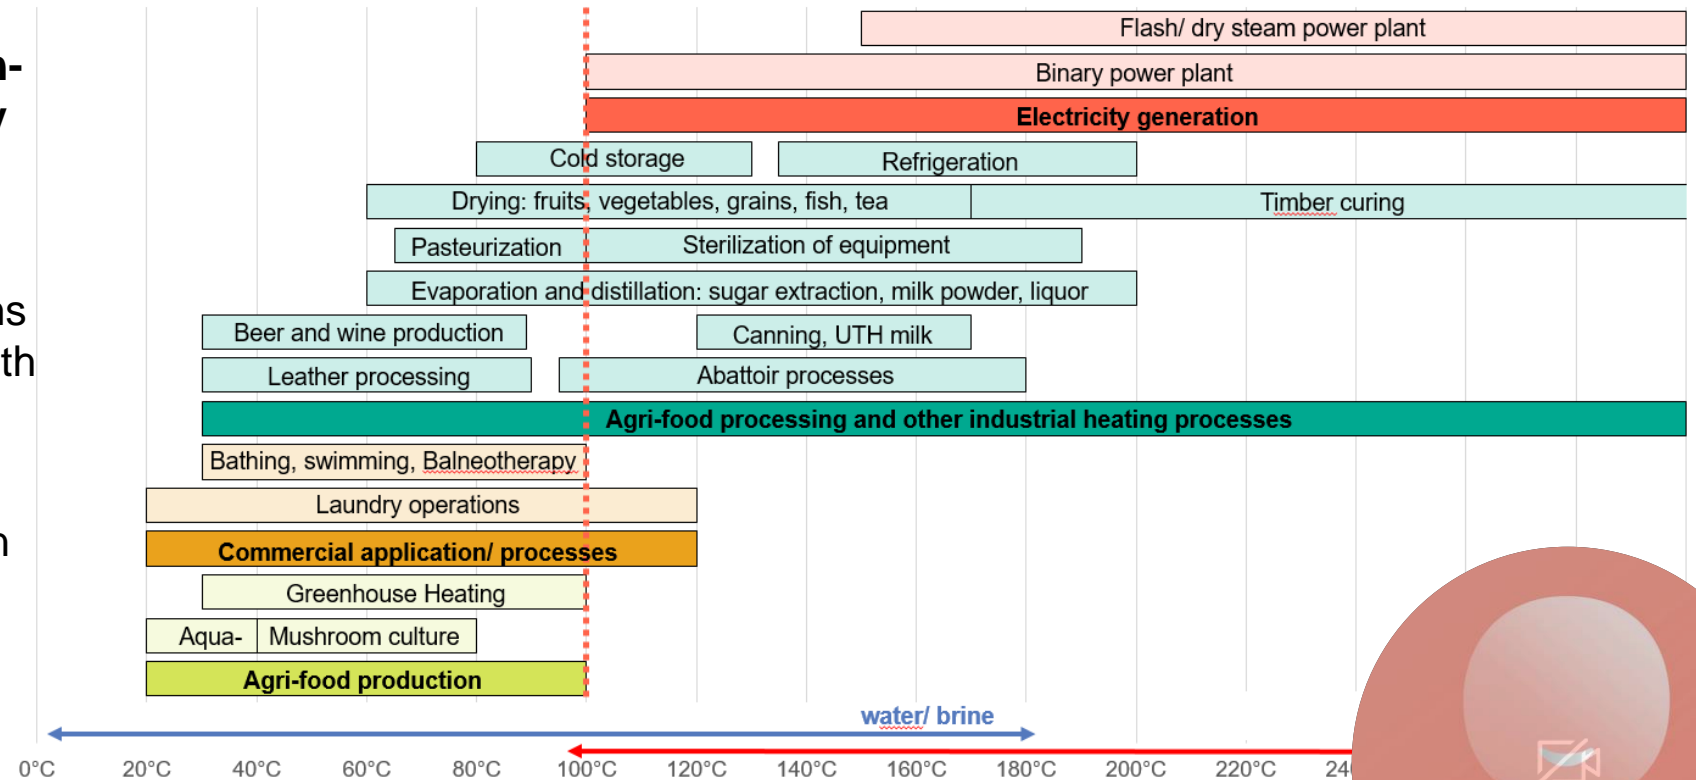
n-
y

ns
th

n

Flash/ dry steam power plant

Binary power plant

Electricity generation

Cold storage

Refrigeration

Drying: fruits, vegetables, grains, fish, tea

Timber curing

Pasteurization

Sterilization of equipment

Evaporation and distillation: sugar extraction, milk powder, liquor

Beer and wine production

Canning, UTH milk

Leather processing

Abattoir processes

Agri-food processing and other industrial heating processes

Bathing, swimming, Balneotherapy

Laundry operations

Commercial application/ processes

Greenhouse Heating

Aqua-

Mushroom culture

Agri-food production

water/ brine

0°C 20°C 40°C 60°C 80°C 100°C 120°C 140°C 160°C 180°C 200°C 220°C 24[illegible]